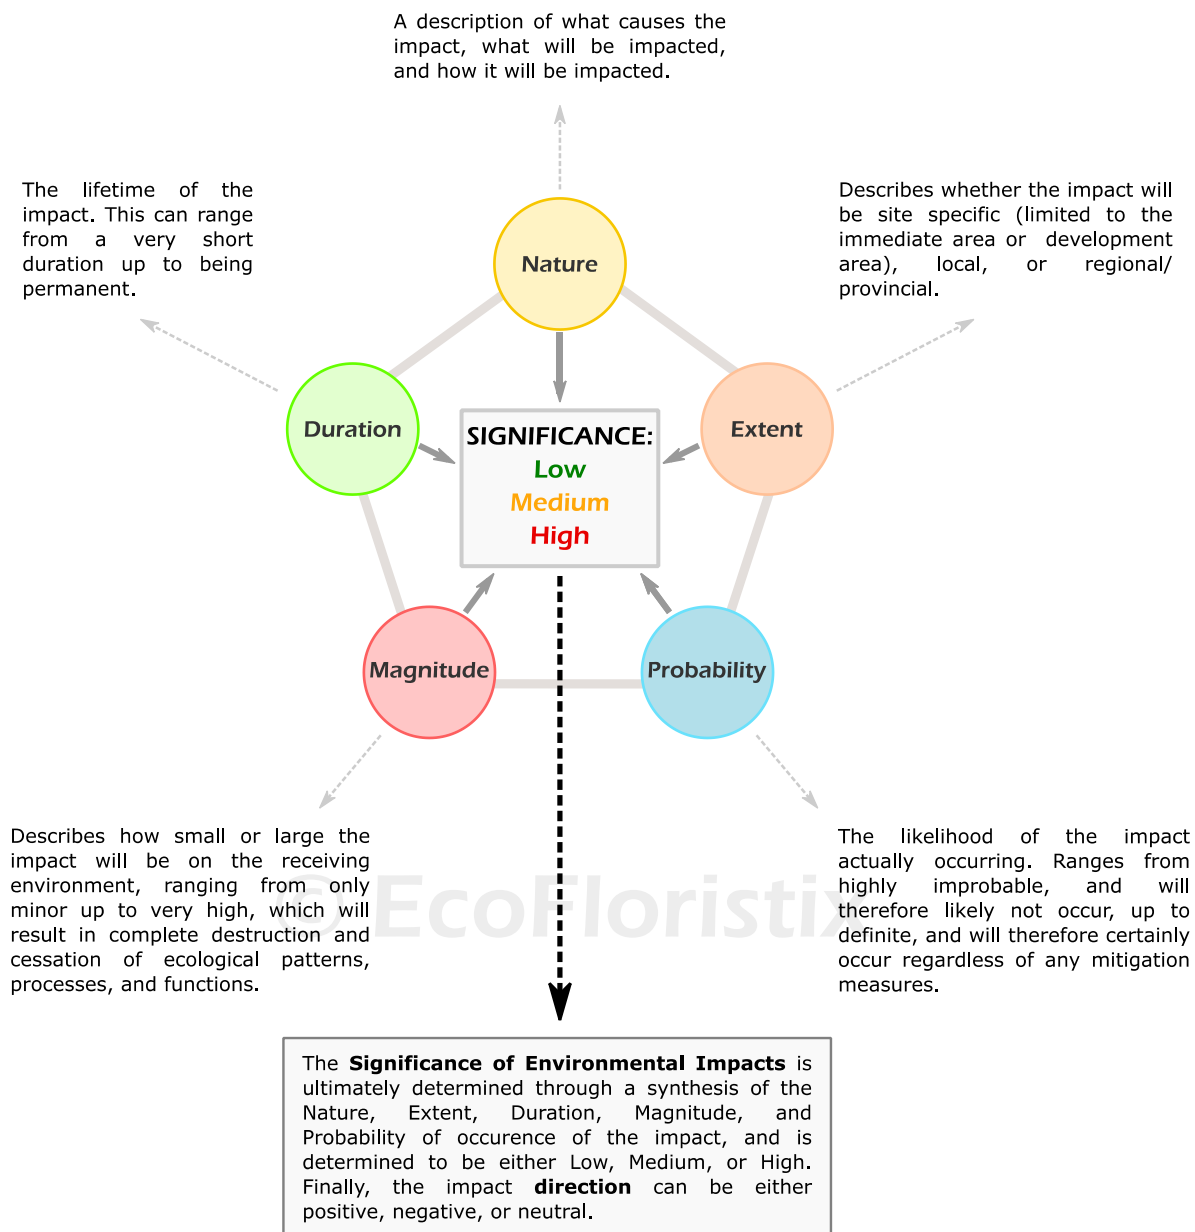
A description of what causes the impact, what will be impacted, and how it will be impacted.

The lifetime of the impact. This can range from a very short duration up to being permanent.

Describes whether the impact will be site specific (limited to the immediate area or development area), local, or regional/ provincial.

Nature

Duration

Extent

SIGNIFICANCE:
Low
Medium
High

Magnitude

Probability

Describes how small or large the impact will be on the receiving environment, ranging from only minor up to very high, which will result in complete destruction and cessation of ecological patterns, processes, and functions.

© EcoFloristix

The likelihood of the impact actually occurring. Ranges from highly improbable, and will therefore likely not occur, up to definite, and will therefore certainly occur regardless of any mitigation measures.

The **Significance of Environmental Impacts** is ultimately determined through a synthesis of the Nature, Extent, Duration, Magnitude, and Probability of occurence of the impact, and is determined to be either Low, Medium, or High. Finally, the impact **direction** can be either positive, negative, or neutral.